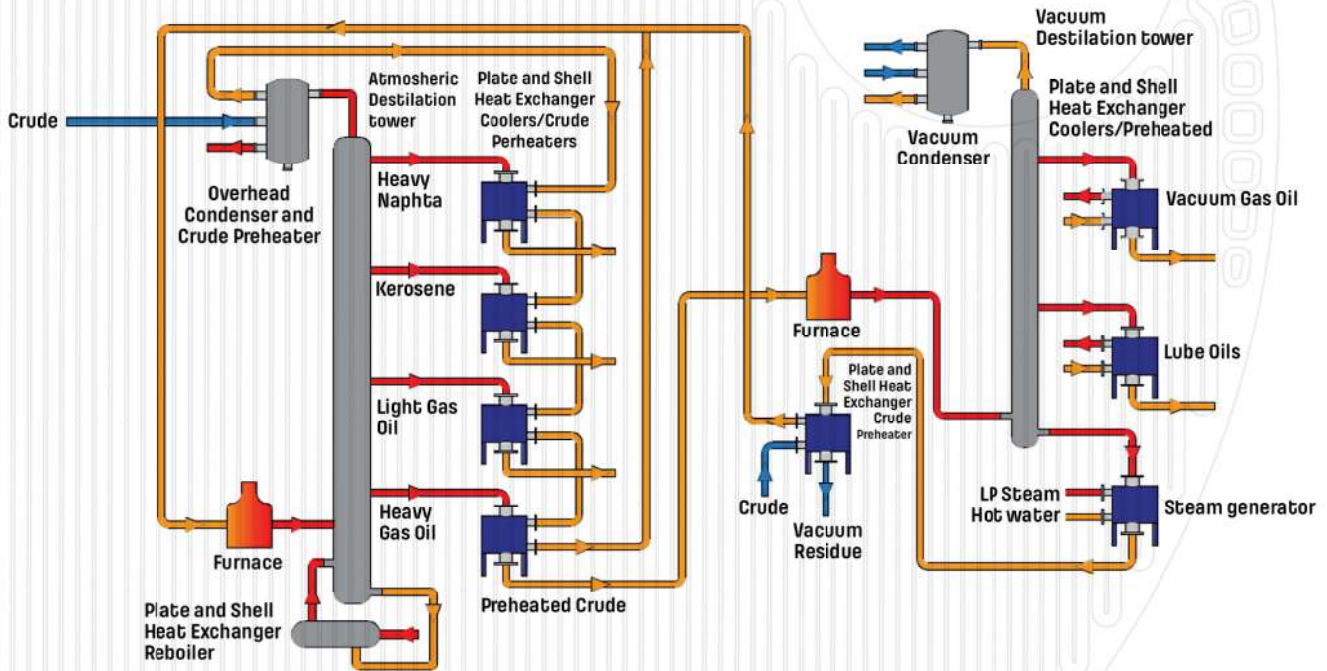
Crude

Overhead Condenser and Crude Preheater

Atmosheric Destilation tower

Plate and Shell Heat Exchanger Coolers/Crude Perheaters

Heavy Naphta

Kerosene

Light Gas Oil

Heavy Gas Oil

Furnace

Plate and Shell Heat Exchanger Reboiler

Preheated Crude

Furnace

Plate and Shell Heat Exchanger Crude Preheater

Crude

Vacuum Residue

Vacuum Destilation tower

Vacuum Condenser

Plate and Shell Heat Exchanger Coolers/Preheated

Vacuum Gas Oil

Lube Oils

LP Steam

Hot water

Steam generator